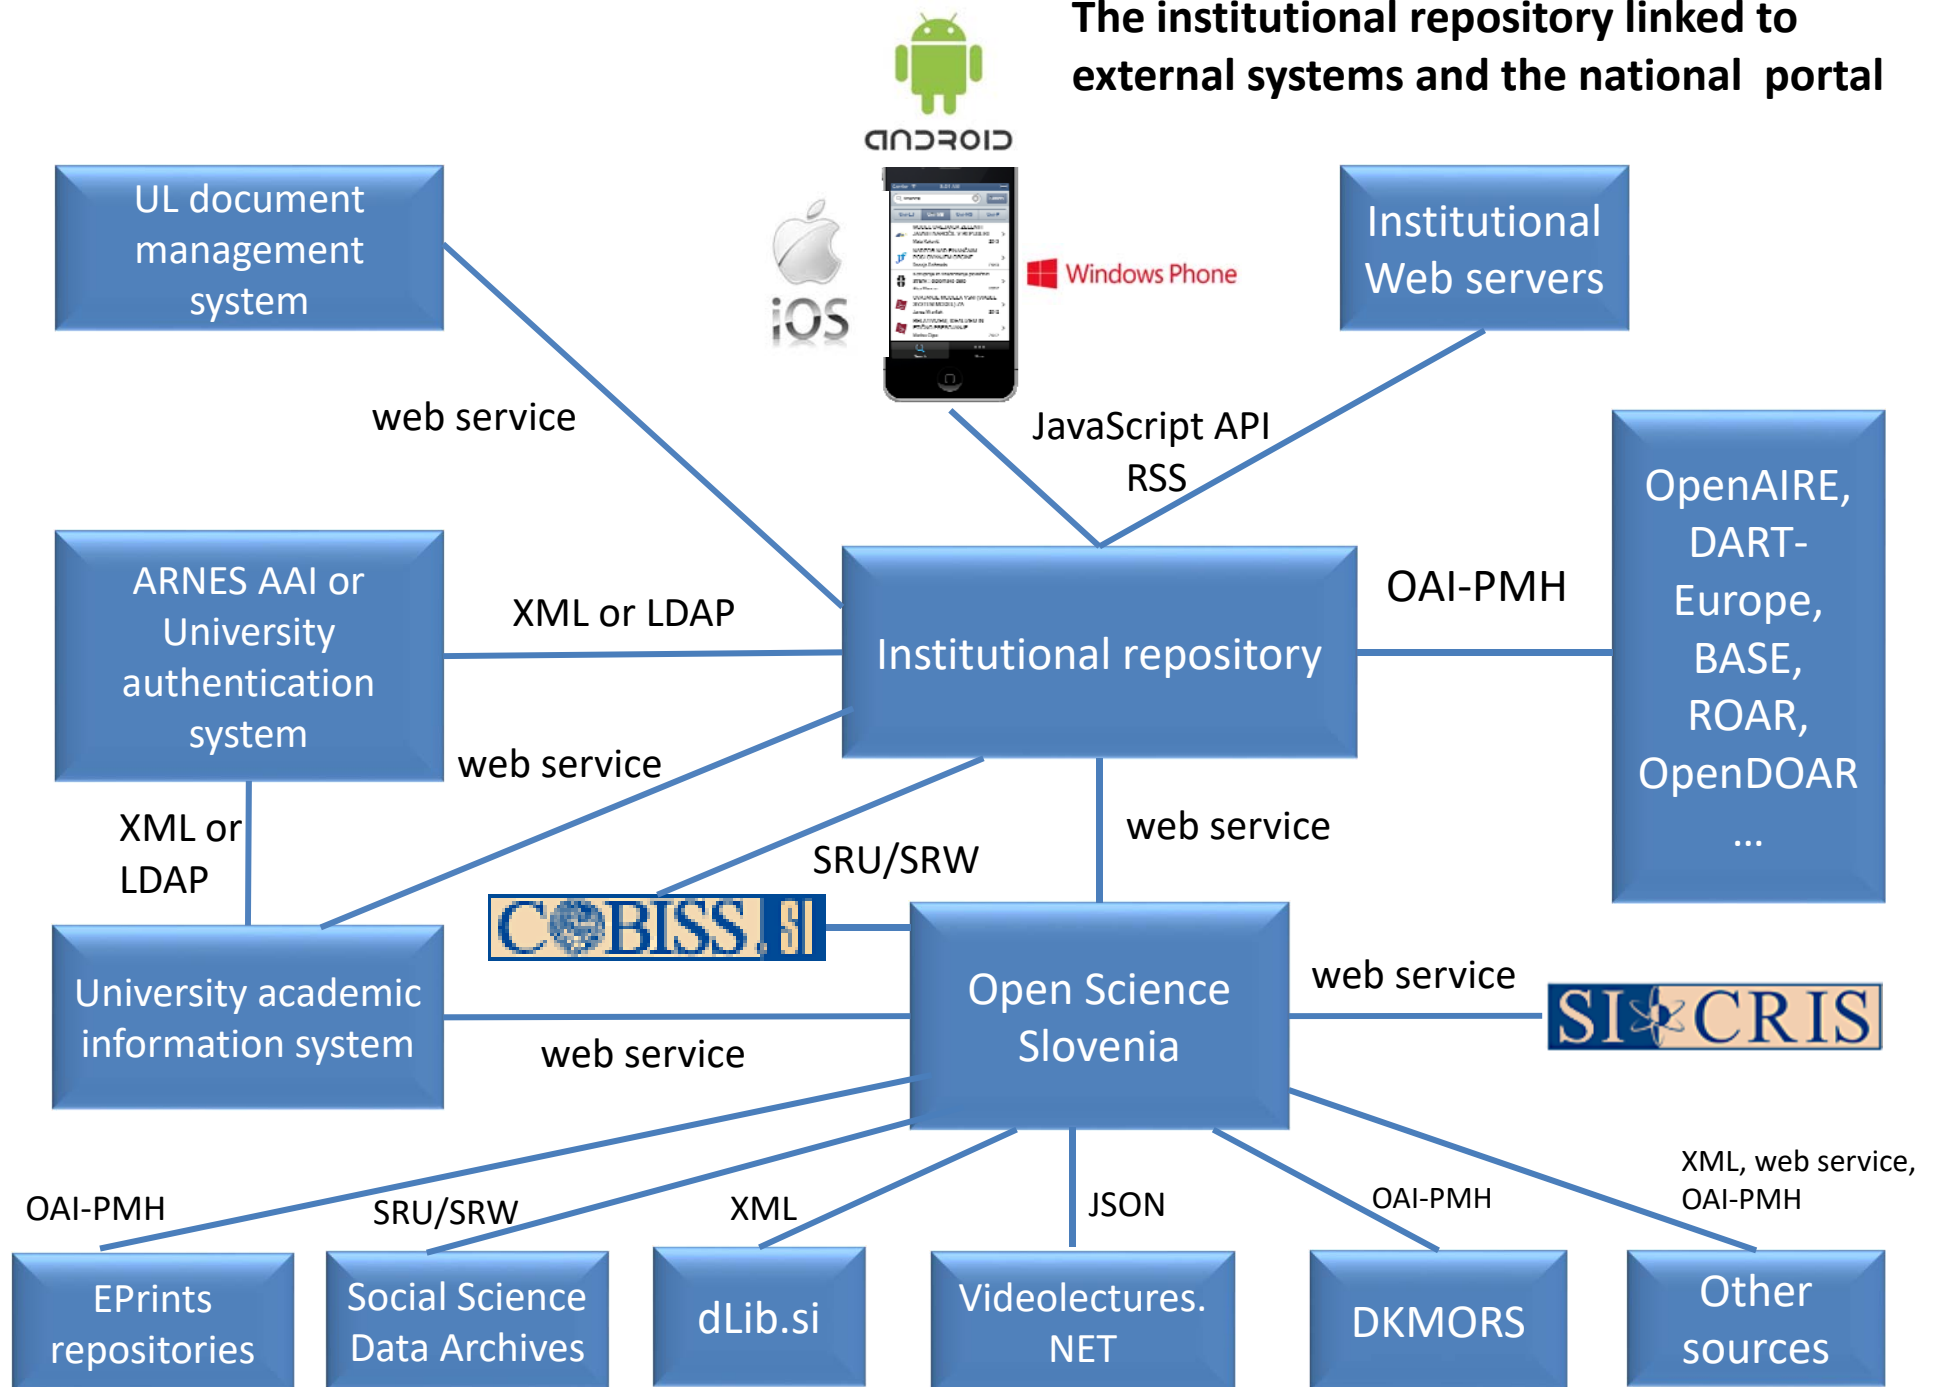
The institutional repository linked to external systems and the national portal

android

iOS

Windows Phone

UL document management system

Institutional Web servers

web service

JavaScript API
RSS

OpenAIRE, DART-Europe, BASE, ROAR, OpenDOAR …

ARNES AAI or University authentication system

XML or LDAP

Institutional repository

OAI-PMH

web service

web service

SRU/SRW

XML or LDAP

COBISS.SI

University academic information system

Open Science Slovenia

web service

SICRIS

web service

OAI-PMH

SRU/SRW

XML

JSON

OAI-PMH

XML, web service, OAI-PMH

EPrints repositories

Social Science Data Archives

dLib.si

Videolectures. NET

DKMORS

Other sources